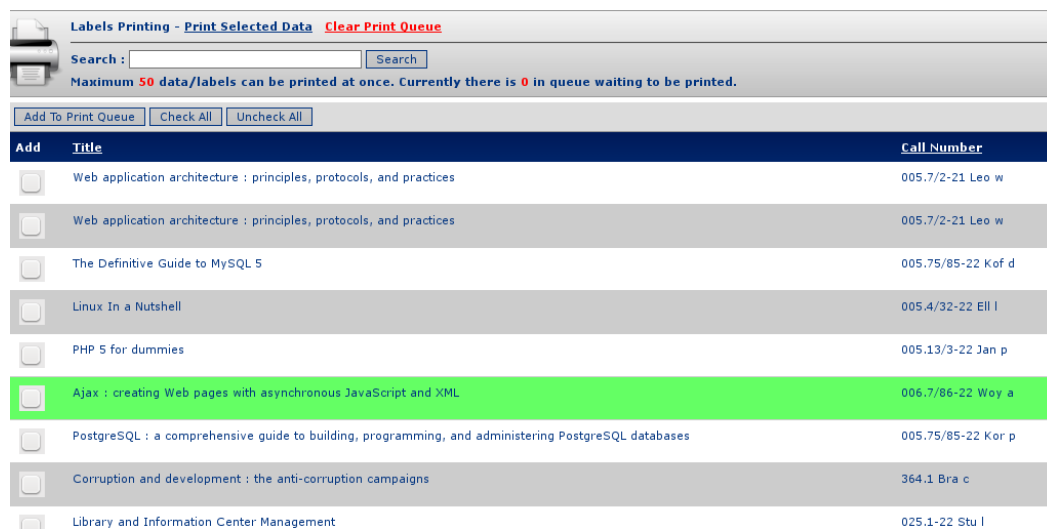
Labels Printing - Print Selected Data Clear Print Queue

Search : Search

Maximum 50 data/labels can be printed at once. Currently there is 0 in queue waiting to be printed.

Add To Print Queue | Check All | Uncheck All

| Add | Title | Call Number |
|---|---|---|
| | Web application architecture : principles, protocols, and practices | 005.7/2-21 Leo w |
| | Web application architecture : principles, protocols, and practices | 005.7/2-21 Leo w |
| | The Definitive Guide to MySQL 5 | 005.75/85-22 Kof d |
| | Linux In a Nutshell | 005.4/32-22 Ell l |
| | PHP 5 for dummies | 005.13/3-22 Jan p |
| | Ajax : creating Web pages with asynchronous JavaScript and XML | 006.7/86-22 Woy a |
| | PostgreSQL : a comprehensive guide to building, programming, and administering PostgreSQL databases | 005.75/85-22 Kor p |
| | Corruption and development : the anti-corruption campaigns | 364.1 Bra c |
| | Library and Information Center Management | 025.1-22 Stu l |